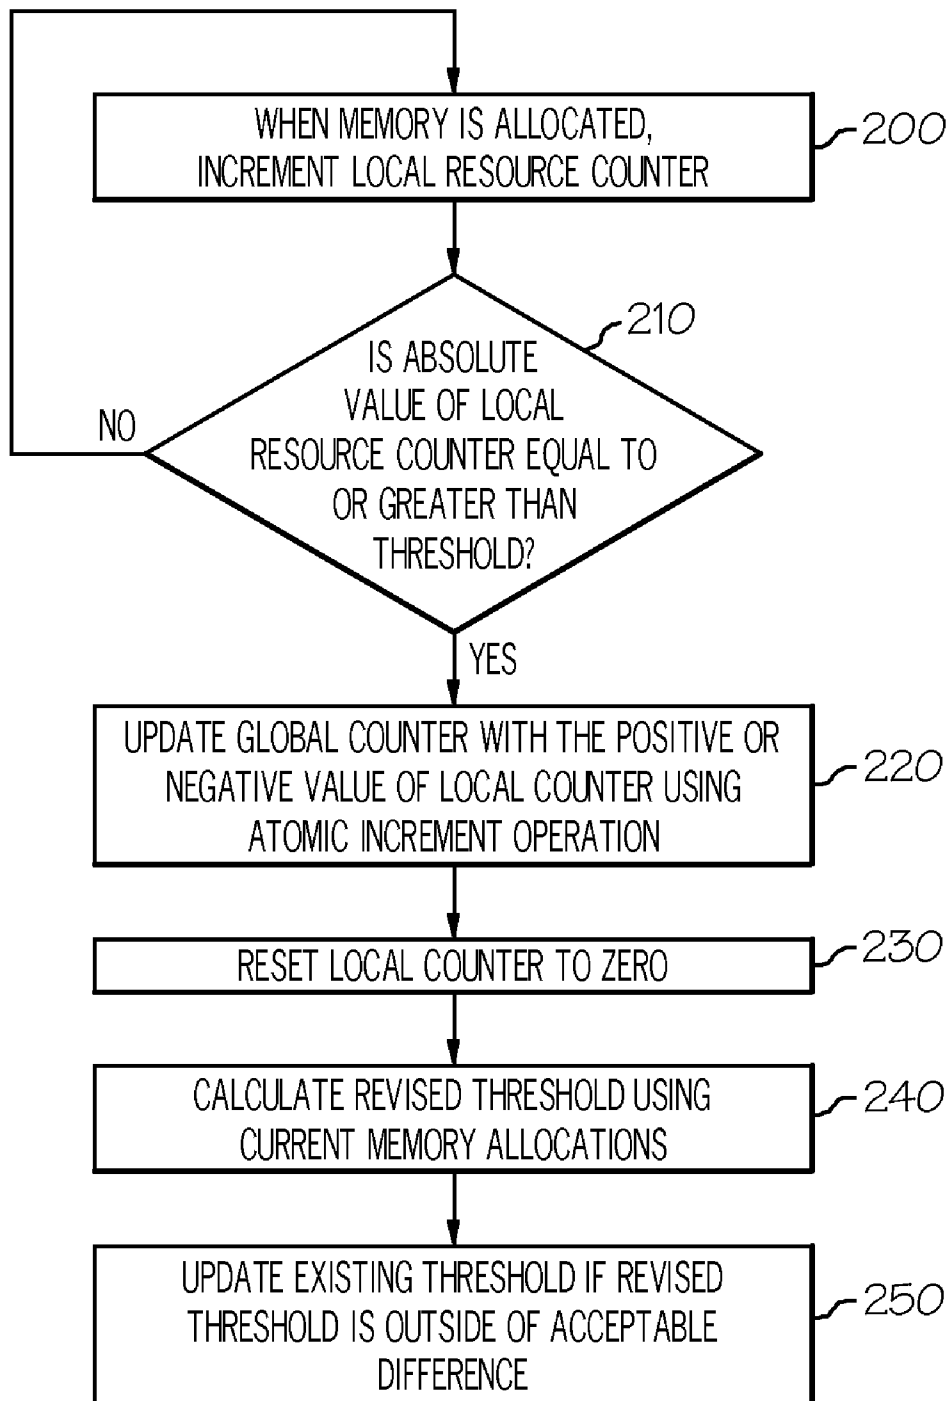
WHEN MEMORY IS ALLOCATED, INCREMENT LOCAL RESOURCE COUNTER

200

210

IS ABSOLUTE VALUE OF LOCAL RESOURCE COUNTER EQUAL TO OR GREATER THAN THRESHOLD?

NO

YES

UPDATE GLOBAL COUNTER WITH THE POSITIVE OR NEGATIVE VALUE OF LOCAL COUNTER USING ATOMIC INCREMENT OPERATION

220

RESET LOCAL COUNTER TO ZERO

230

CALCULATE REVISED THRESHOLD USING CURRENT MEMORY ALLOCATIONS

240

UPDATE EXISTING THRESHOLD IF REVISED THRESHOLD IS OUTSIDE OF ACCEPTABLE DIFFERENCE

250